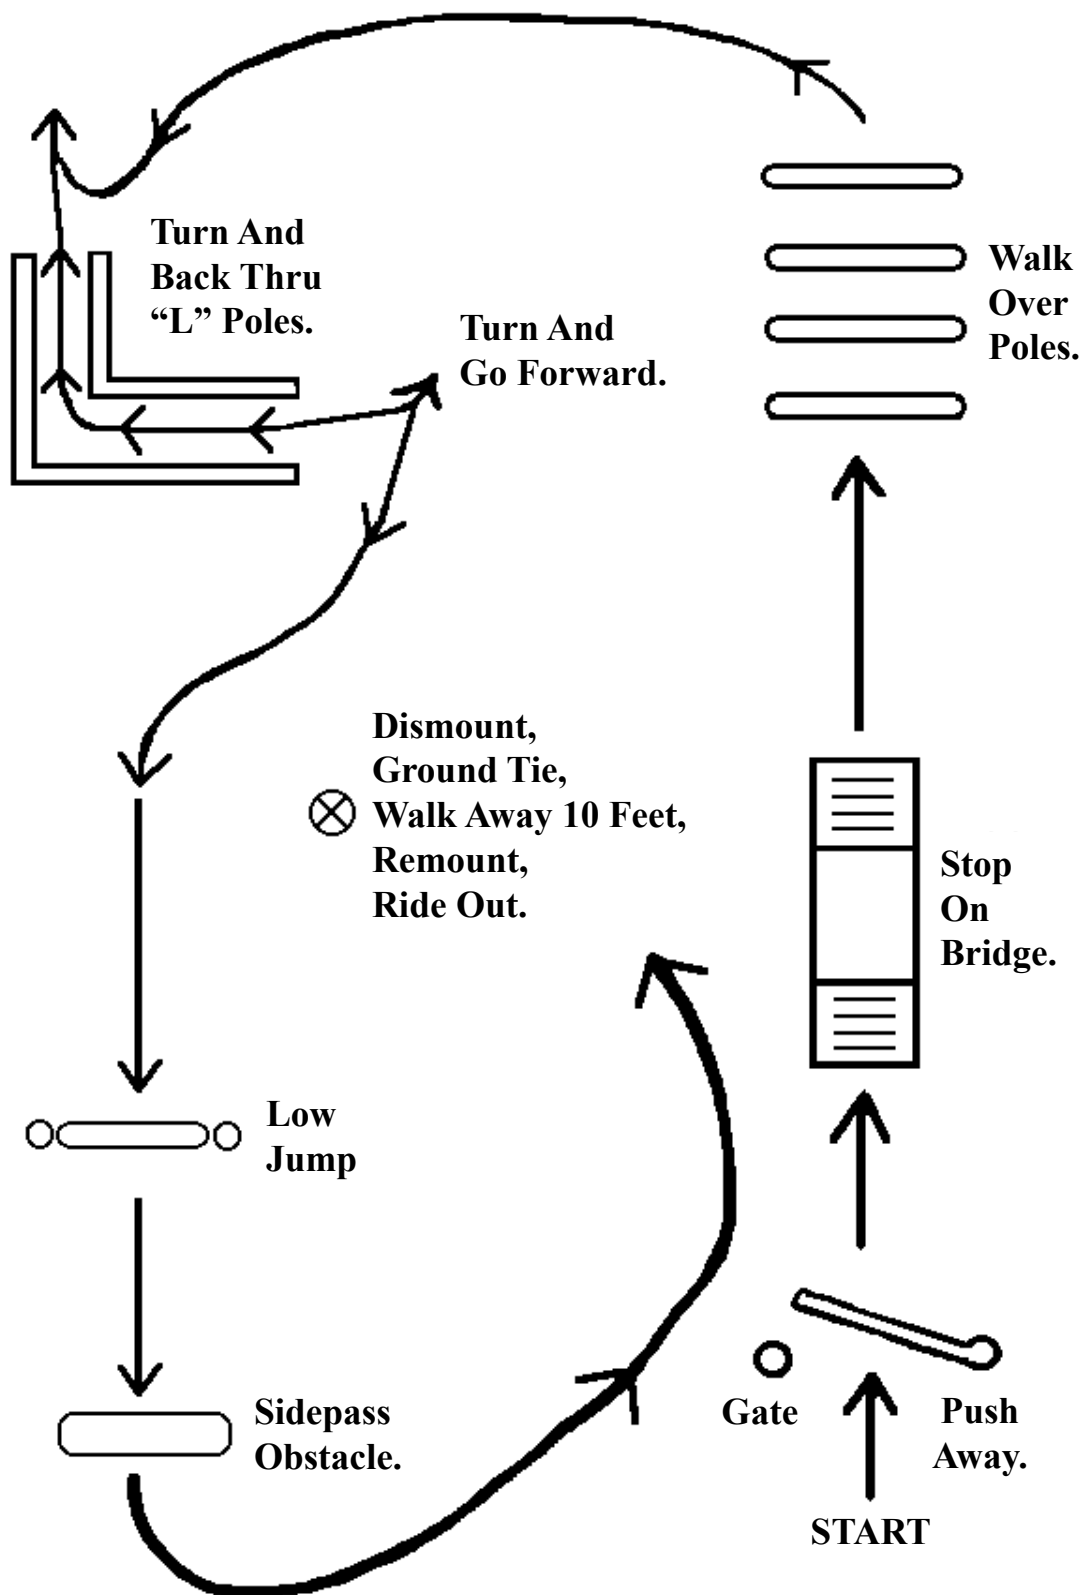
Turn And Back Thru "L" Poles.

Turn And Go Forward.

Walk Over Poles.

Dismount, Ground Tie, Walk Away 10 Feet, Remount, Ride Out.

Stop On Bridge.

Low Jump

Sidepass Obstacle.

Gate

Push Away.

START